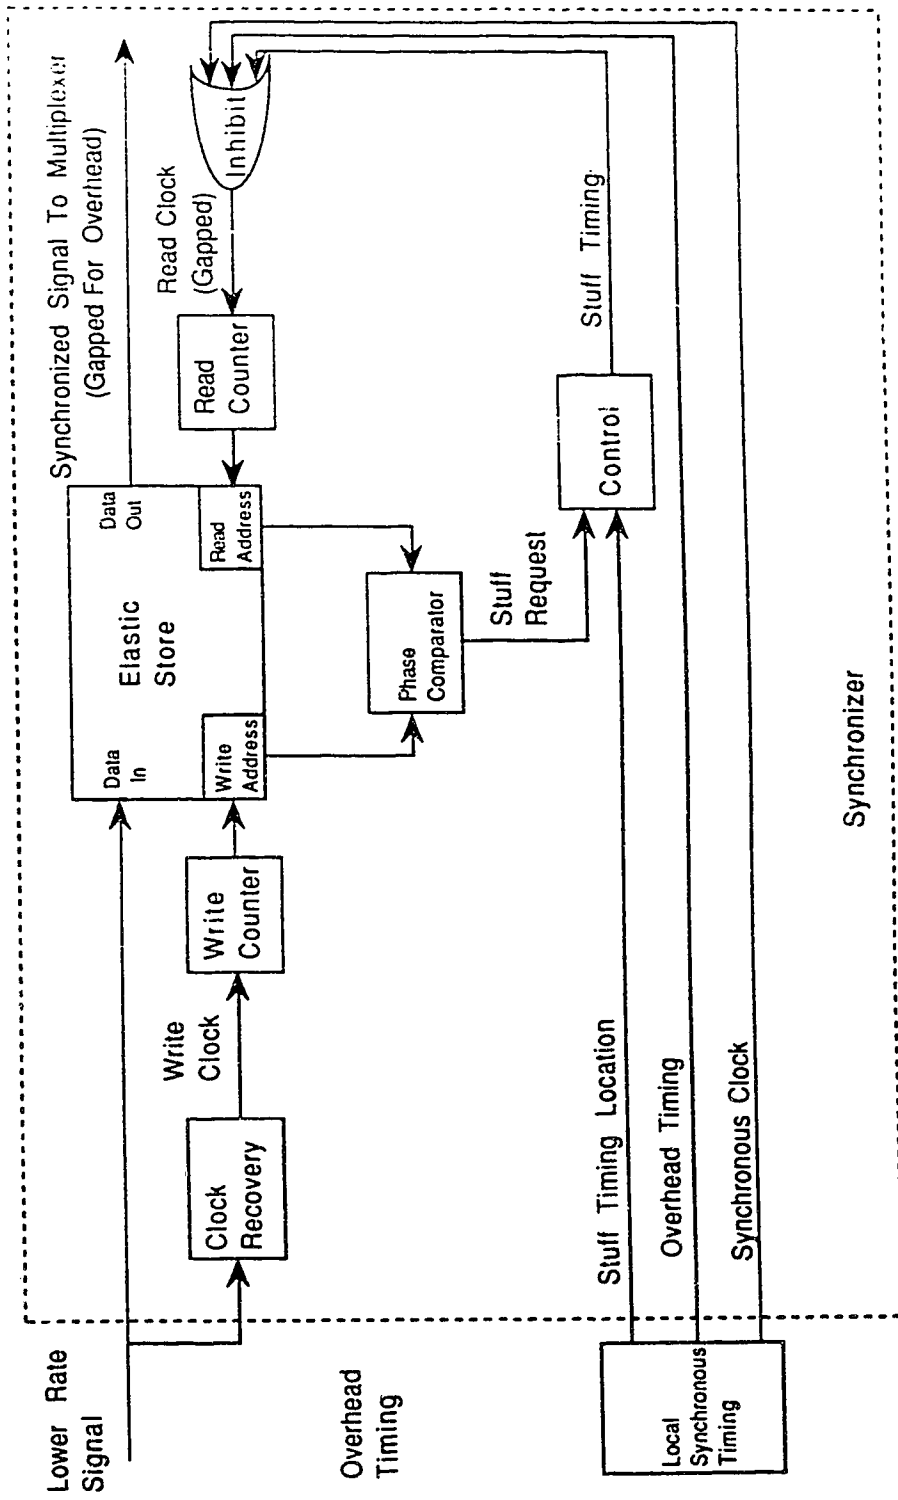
Lower Rate Signal

Overhead Timing

Local Synchronous Timing

Clock Recovery

Write Clock

Write Counter

Data In

Write Address

Elastic Store

Data Out

Read Address

Synchronized Signal To Multiplexer (Gapped For Overhead)

Read Counter

Read Clock (Gapped)

Inhibit

Phase Comparator

Stuff Request

Control

Stuff Timing

Stuff Timing Location

Overhead Timing

Synchronous Clock

Synchronizer